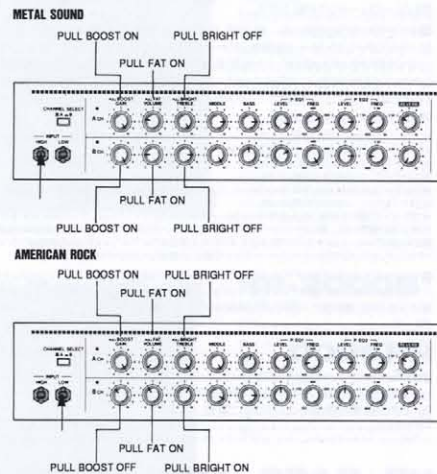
METAL SOUND

PULL BOOST ON

PULL BRIGHT OFF

PULL FAT ON

CHANNEL SELECT

A ch

B ch

INPUT

HIGH

LOW

BOOST GAIN

FAT VOLUME

BRIGHT TREBLE

MIDDLE

BASS

LEVEL

P. EQ

FREQ

LEVEL

P. EQ

FREQ

MASTER

PULL FAT ON

PULL BOOST ON

PULL BRIGHT OFF

AMERICAN ROCK

PULL BOOST ON

PULL BRIGHT OFF

PULL FAT ON

CHANNEL SELECT

A ch

B ch

INPUT

HIGH

LOW

BOOST GAIN

FAT VOLUME

BRIGHT TREBLE

MIDDLE

BASS

LEVEL

P. EQ

FREQ

LEVEL

P. EQ

FREQ

MASTER

PULL FAT ON

PULL BOOST OFF

PULL BRIGHT ON